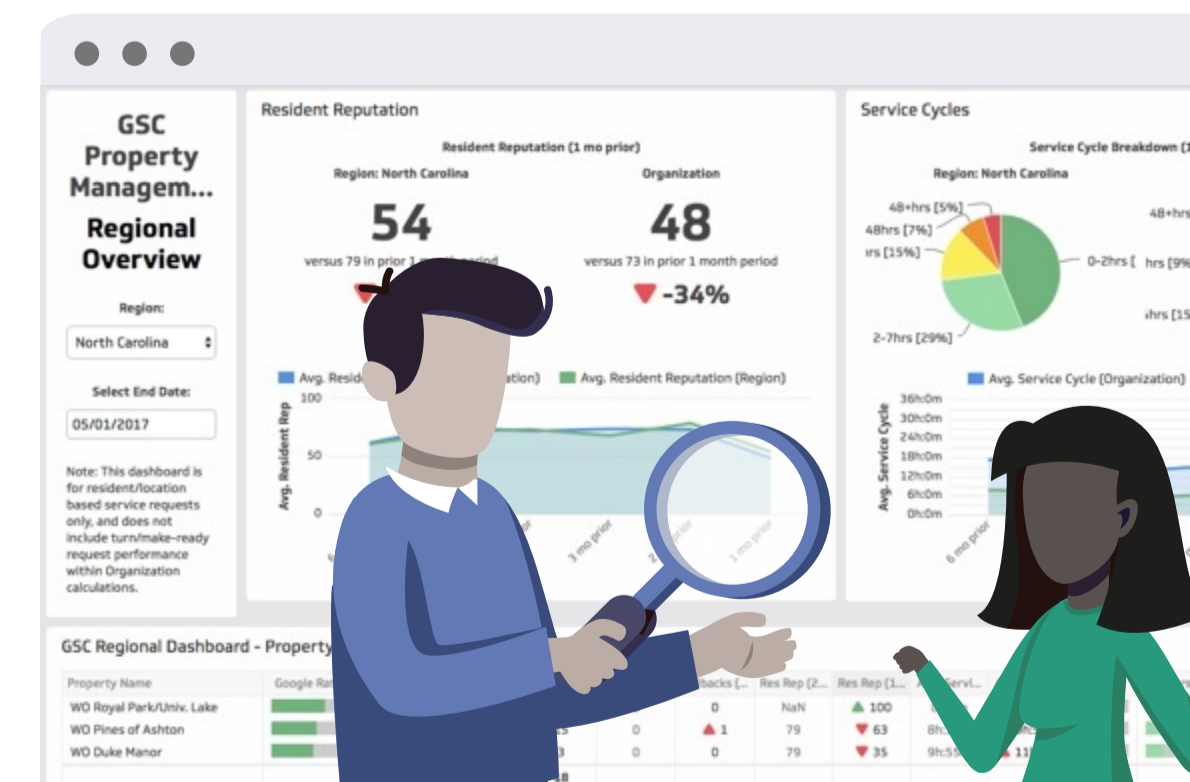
GSC Property Managem...

Regional Overview

Region:

North Carolina

Select End Date:

05/01/2017

Note: This dashboard is for resident/location based service requests only, and does not include turn/make-ready request performance within Organization calculations.

Resident Reputation

Resident Reputation (1 mo prior)

Region: North Carolina

54

versus 79 in prior 1 month period

Organization

48

versus 73 in prior 1 month period

▼ -34%

Avg. Resid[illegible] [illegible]ation) Avg. Resident Reputation (Region)

Avg. Resident Rep

100

50

0

3 mo prior

2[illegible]

1 mo prior

Service Cycles

Service Cycle Breakdown (

Region: North Carolina

48+hrs [5%]

48hrs [7%]

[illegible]rs [15%]

0-2hrs [

2-7hrs [29%]

48+hrs

hrs [

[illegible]hrs [15

Avg. Service Cycle (Organization)

Avg. Service Cycle

36h:0m

30h:0m

24h:0m

18h:0m

12h:0m

6h:0m

0h:0m

6 mo prior

GSC Regional Dashboard - Property

| Property Name | Google Ra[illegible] | | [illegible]backs (... | Res Rep (2... | Res Rep (1... | Avg. Servi... |
|---|---|---|---|---|---|---|
| WO Royal Park/Univ. Lake | | | 0 | NaN | ▲ 100 | 0 |
| WO Pines of Ashton | | 0 | ▲ 1 | 79 | ▼ 63 | 8h:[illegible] |
| WO Duke Manor | | 3 0 | 0 | 79 | ▼ 35 | 9h:5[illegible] ▲ 11 |